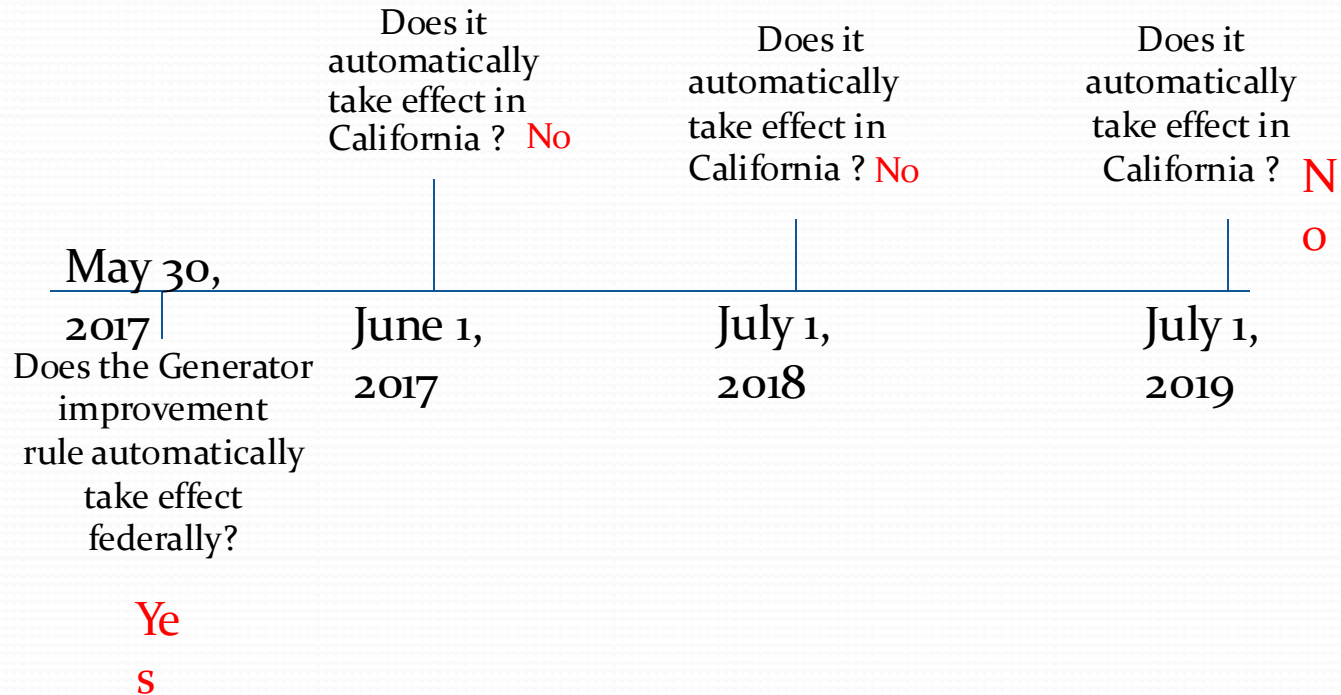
Does it automatically take effect in California ? No

Does it automatically take effect in California ? No

Does it automatically take effect in California ? No

May 30, 2017

Does the Generator improvement rule automatically take effect federally?

Yes

June 1, 2017

July 1, 2018

July 1, 2019